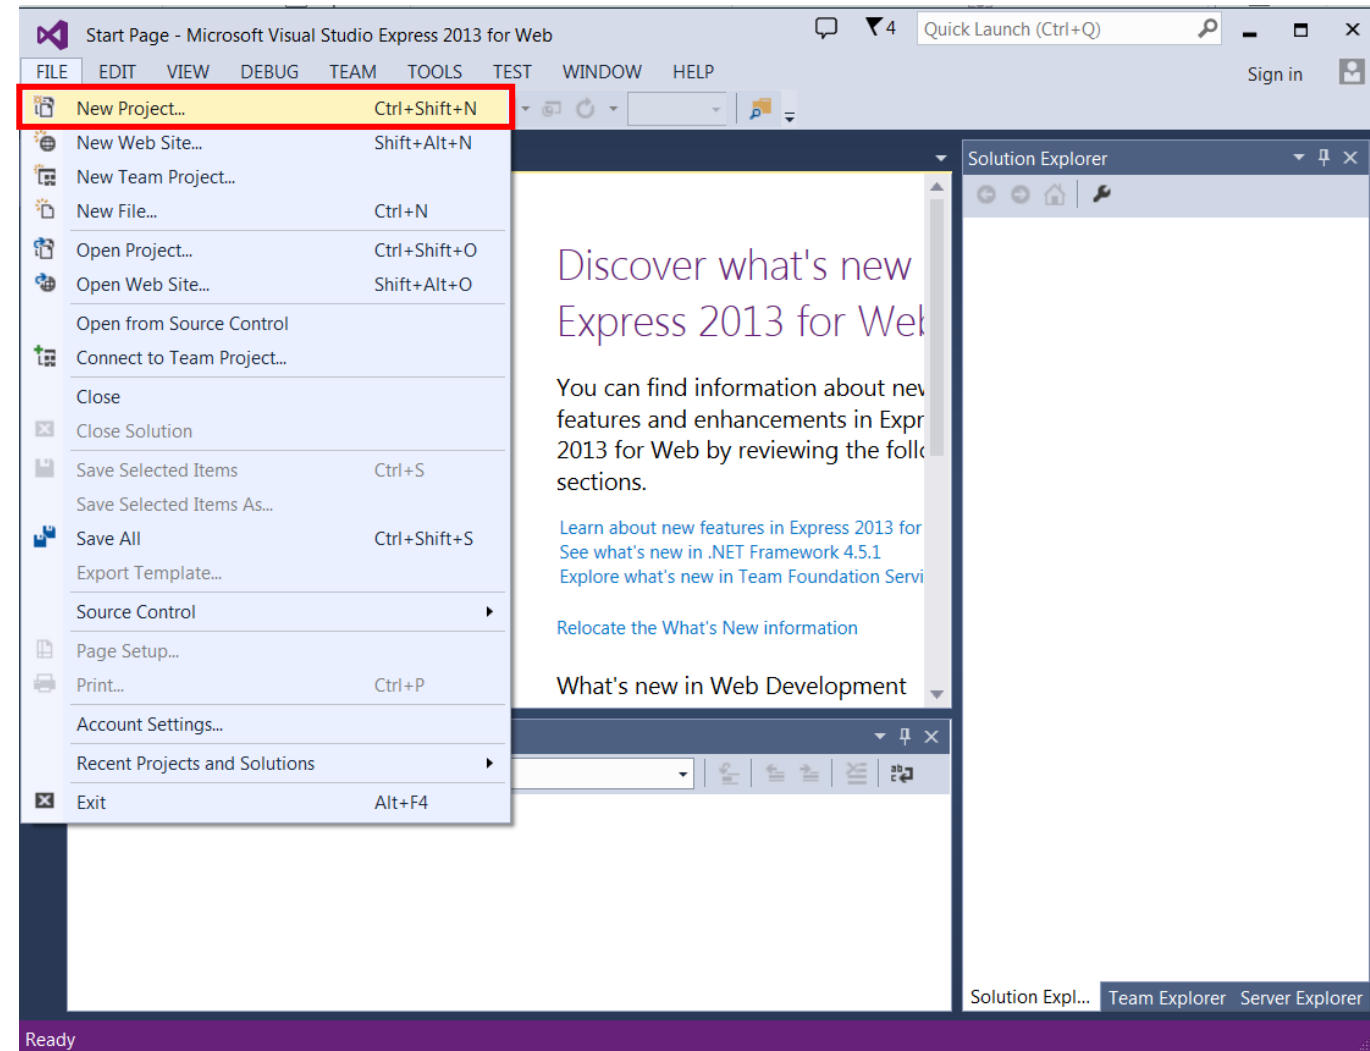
Start Page - Microsoft Visual Studio Express 2013 for Web

4

Quick Launch (Ctrl+Q)

FILE EDIT VIEW DEBUG TEAM TOOLS TEST WINDOW HELP

Sign in

New Project... Ctrl+Shift+N
New Web Site... Shift+Alt+N
New Team Project...
New File... Ctrl+N
Open Project... Ctrl+Shift+O
Open Web Site... Shift+Alt+O
Open from Source Control
Connect to Team Project...
Close
Close Solution
Save Selected Items Ctrl+S
Save Selected Items As...
Save All Ctrl+Shift+S
Export Template...
Source Control
Page Setup...
Print... Ctrl+P
Account Settings...
Recent Projects and Solutions
Exit Alt+F4

Discover what's new
Express 2013 for Wel

You can find information about nev features and enhancements in Expr 2013 for Web by reviewing the follc sections.

Learn about new features in Express 2013 for
See what's new in .NET Framework 4.5.1
Explore what's new in Team Foundation Servi

Relocate the What's New information

What's new in Web Development

Solution Explorer

Solution Expl... Team Explorer Server Explorer

Ready